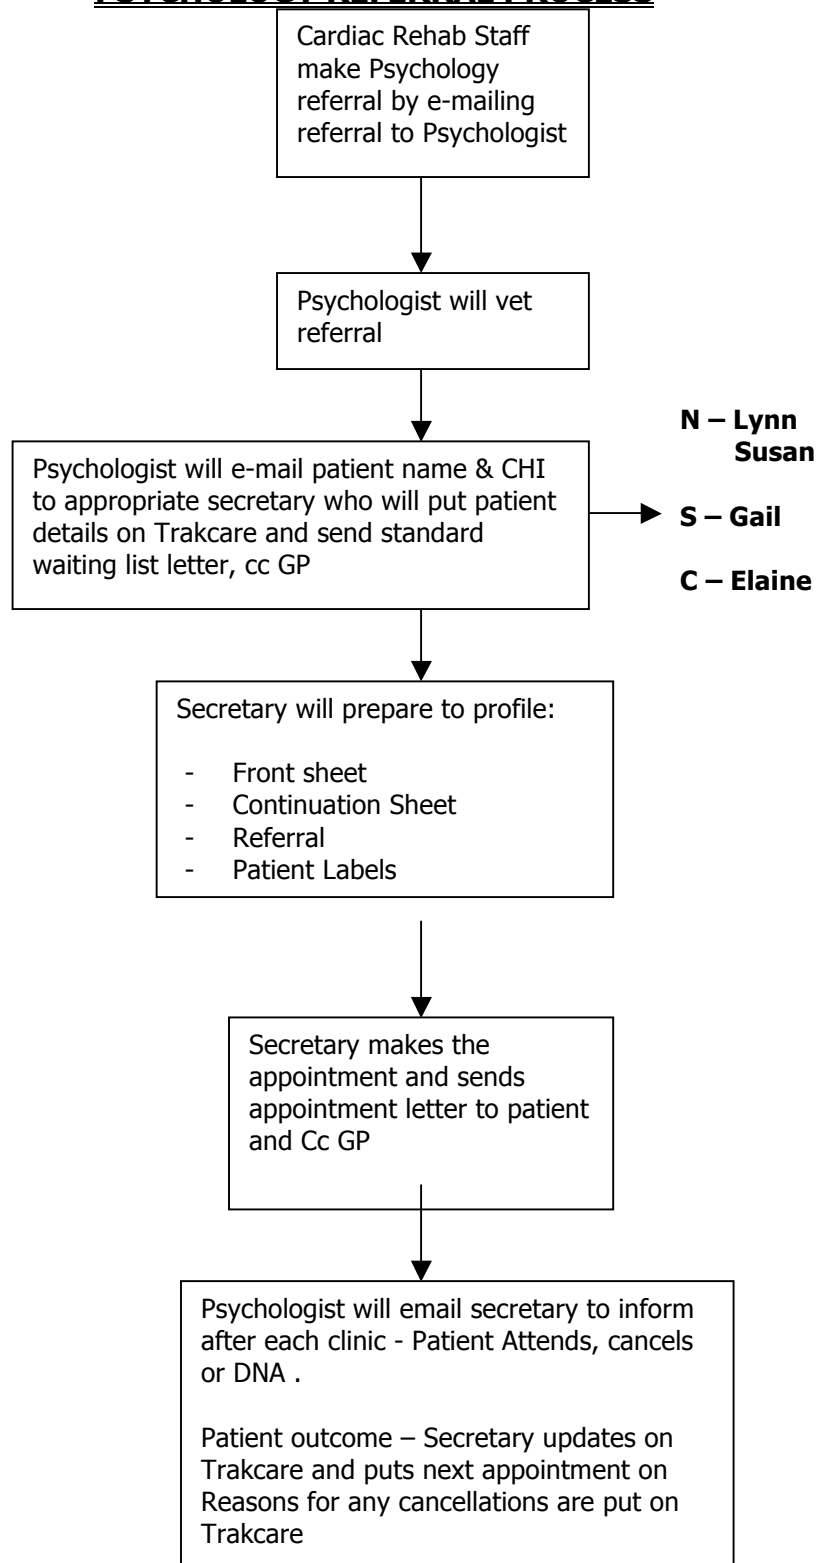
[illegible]

Cardiac Rehab Staff make Psychology referral by e-mailing referral to Psychologist

Psychologist will vet referral

Psychologist will e-mail patient name & CHI to appropriate secretary who will put patient details on Trakcare and send standard waiting list letter, cc GP

**N – Lynn**
**Susan**

**S – Gail**

**C – Elaine**

Secretary will prepare to profile:

- Front sheet
- Continuation Sheet
- Referral
- Patient Labels

Secretary makes the appointment and sends appointment letter to patient and Cc GP

Psychologist will email secretary to inform after each clinic - Patient Attends, cancels or DNA .

Patient outcome – Secretary updates on Trakcare and puts next appointment on Reasons for any cancellations are put on Trakcare